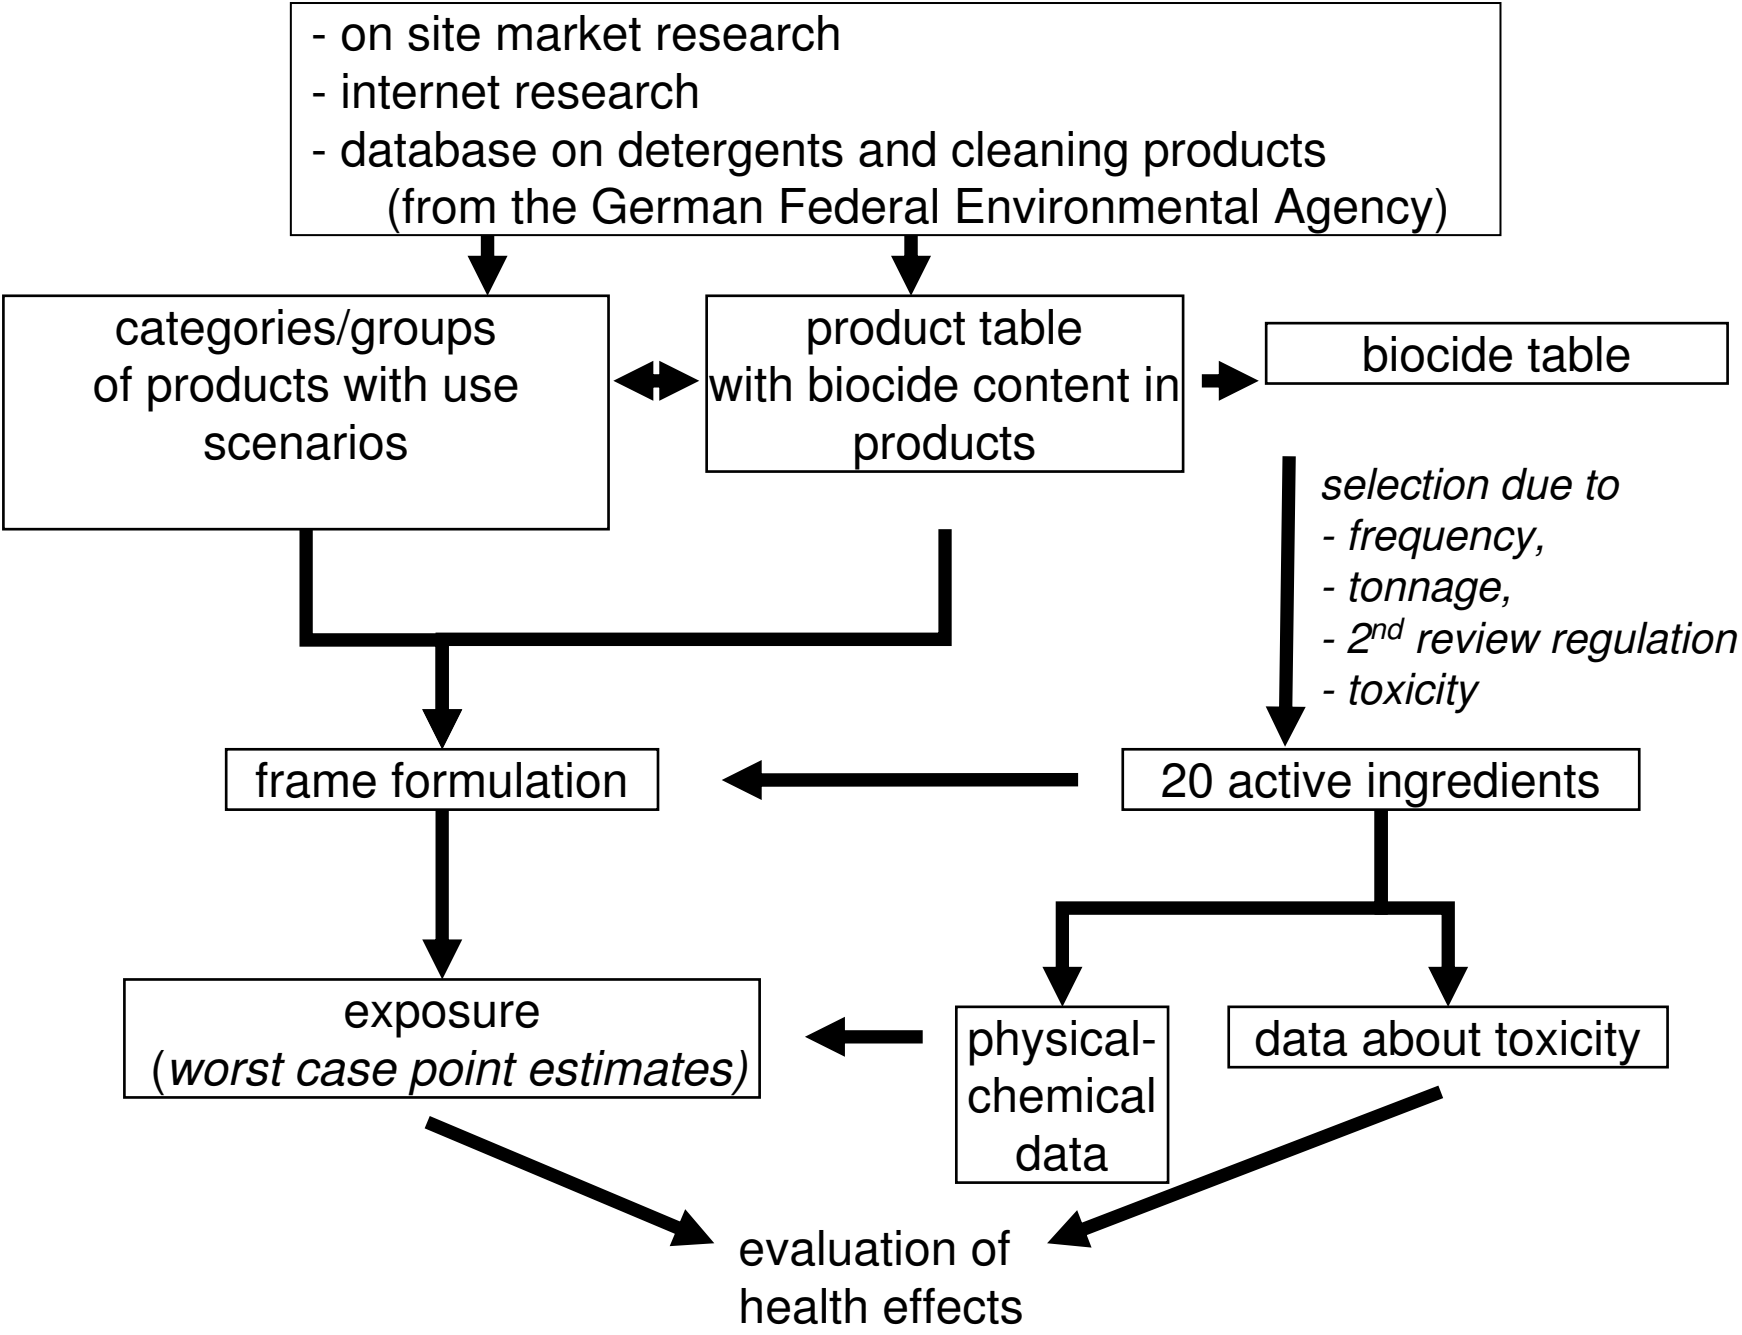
- on site market research
- internet research
- database on detergents and cleaning products
(from the German Federal Environmental Agency)

categories/groups of products with use scenarios

product table with biocide content in products

biocide table

selection due to
- frequency,
- tonnage,
- 2$^{nd}$ review regulation
- toxicity

frame formulation

20 active ingredients

exposure
(worst case point estimates)

physical-chemical data

data about toxicity

evaluation of health effects